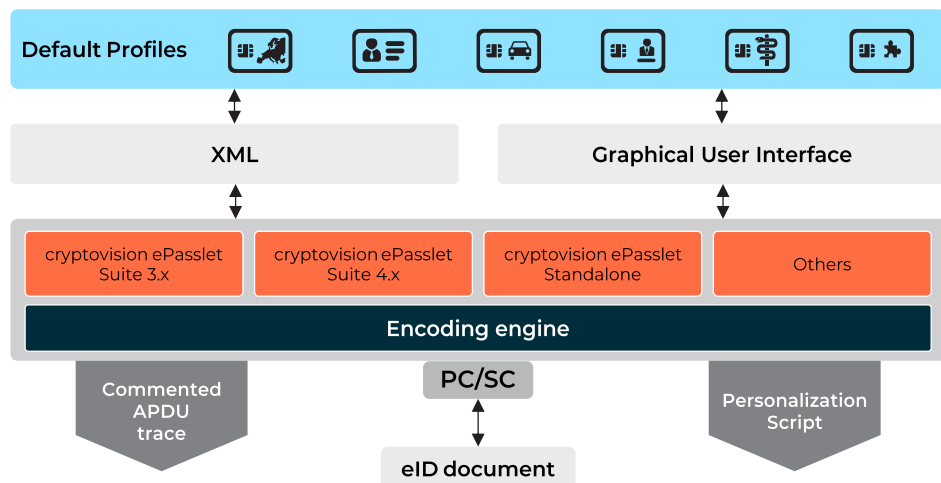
Default Profiles

XML

Graphical User Interface

cryptovision ePasslet Suite 3.x

cryptovision ePasslet Suite 4.x

cryptovision ePasslet Standalone

Others

Encoding engine

Commented APDU trace

PC/SC

Personalization Script

eID document